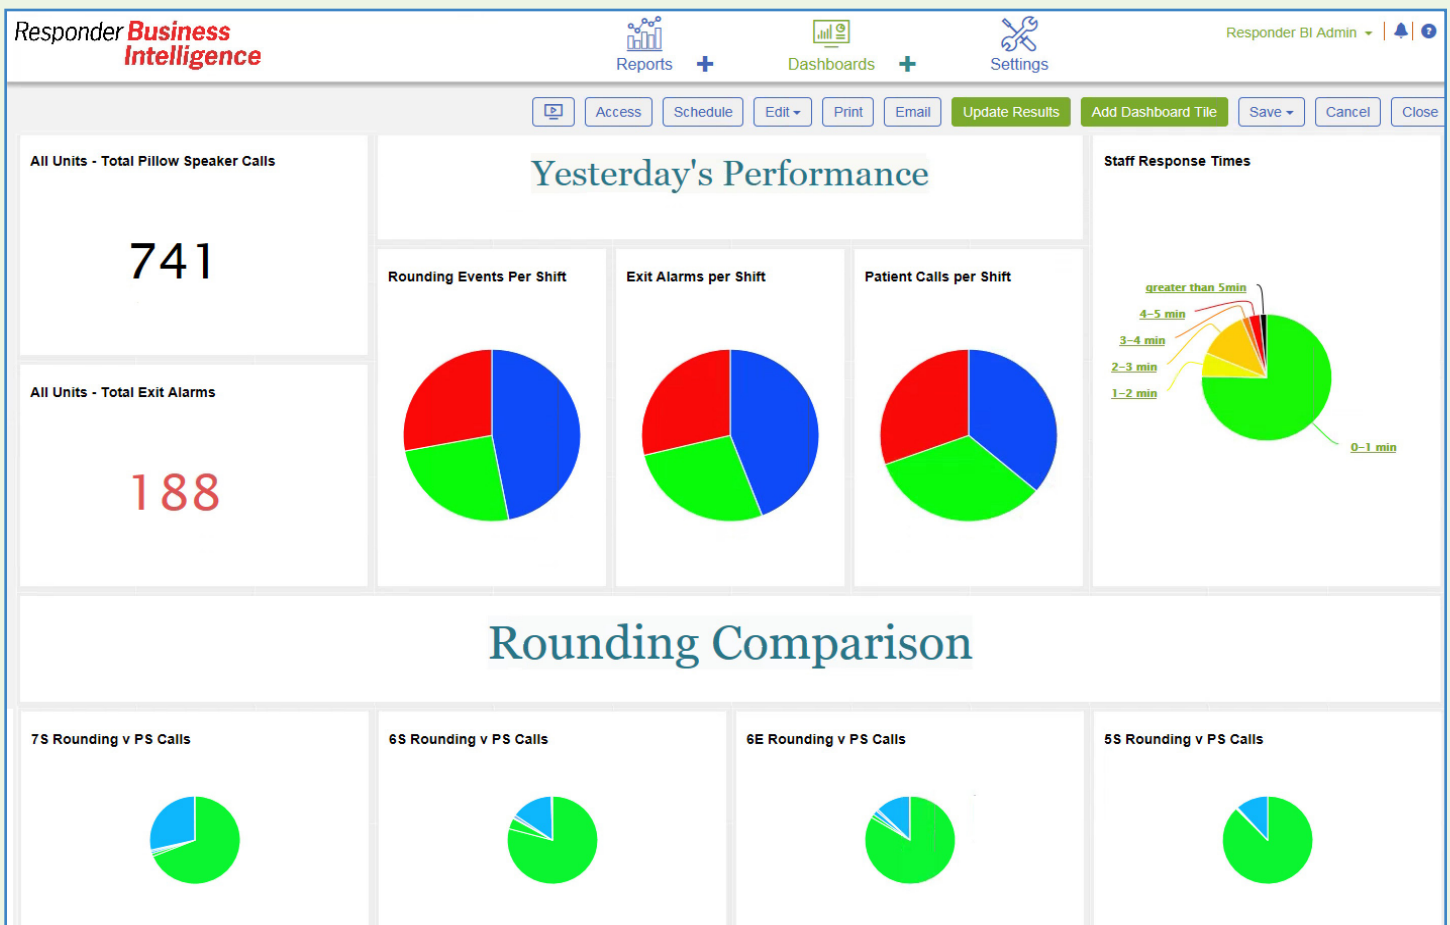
Responder Business Intelligence

Reports + Dashboards + Settings

Responder BI Admin

Access Schedule Edit Print Email Update Results Add Dashboard Tile Save Cancel Close

All Units - Total Pillow Speaker Calls

741

Yesterday's Performance

Staff Response Times

greater than 5min
4-5 min
3-4 min
2-3 min
1-2 min
0-1 min

All Units - Total Exit Alarms

188

Rounding Events Per Shift

Exit Alarms per Shift

Patient Calls per Shift

Rounding Comparison

7S Rounding v PS Calls

6S Rounding v PS Calls

6E Rounding v PS Calls

5S Rounding v PS Calls